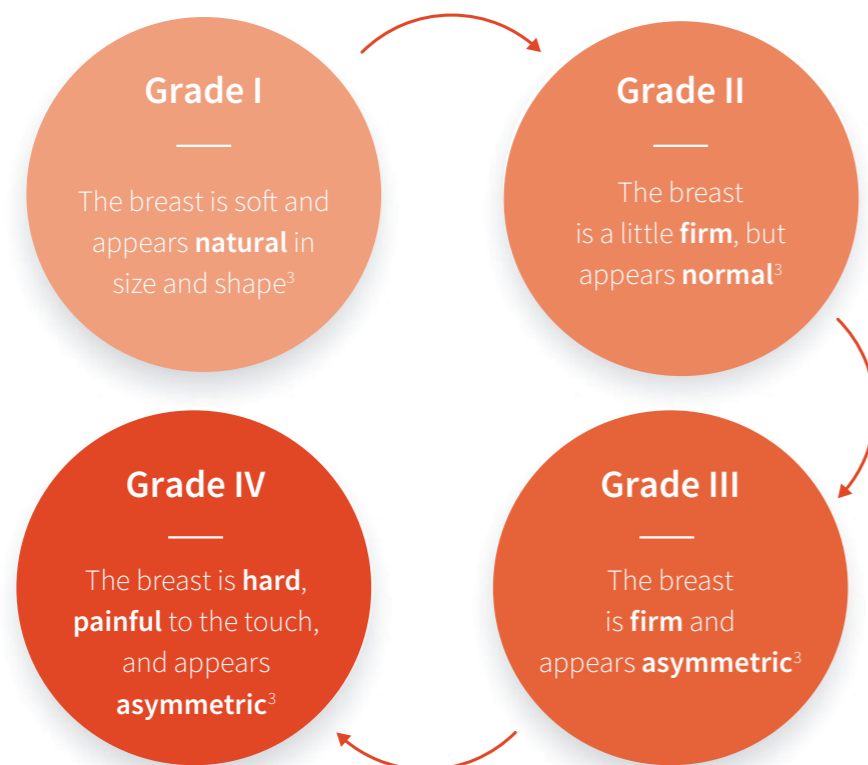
Grade I

The breast is soft and appears natural in size and shape$^{3}$

Grade II

The breast is a little firm, but appears normal$^{3}$

Grade III

The breast is firm and appears asymmetric$^{3}$

Grade IV

The breast is hard, painful to the touch, and appears asymmetric$^{3}$